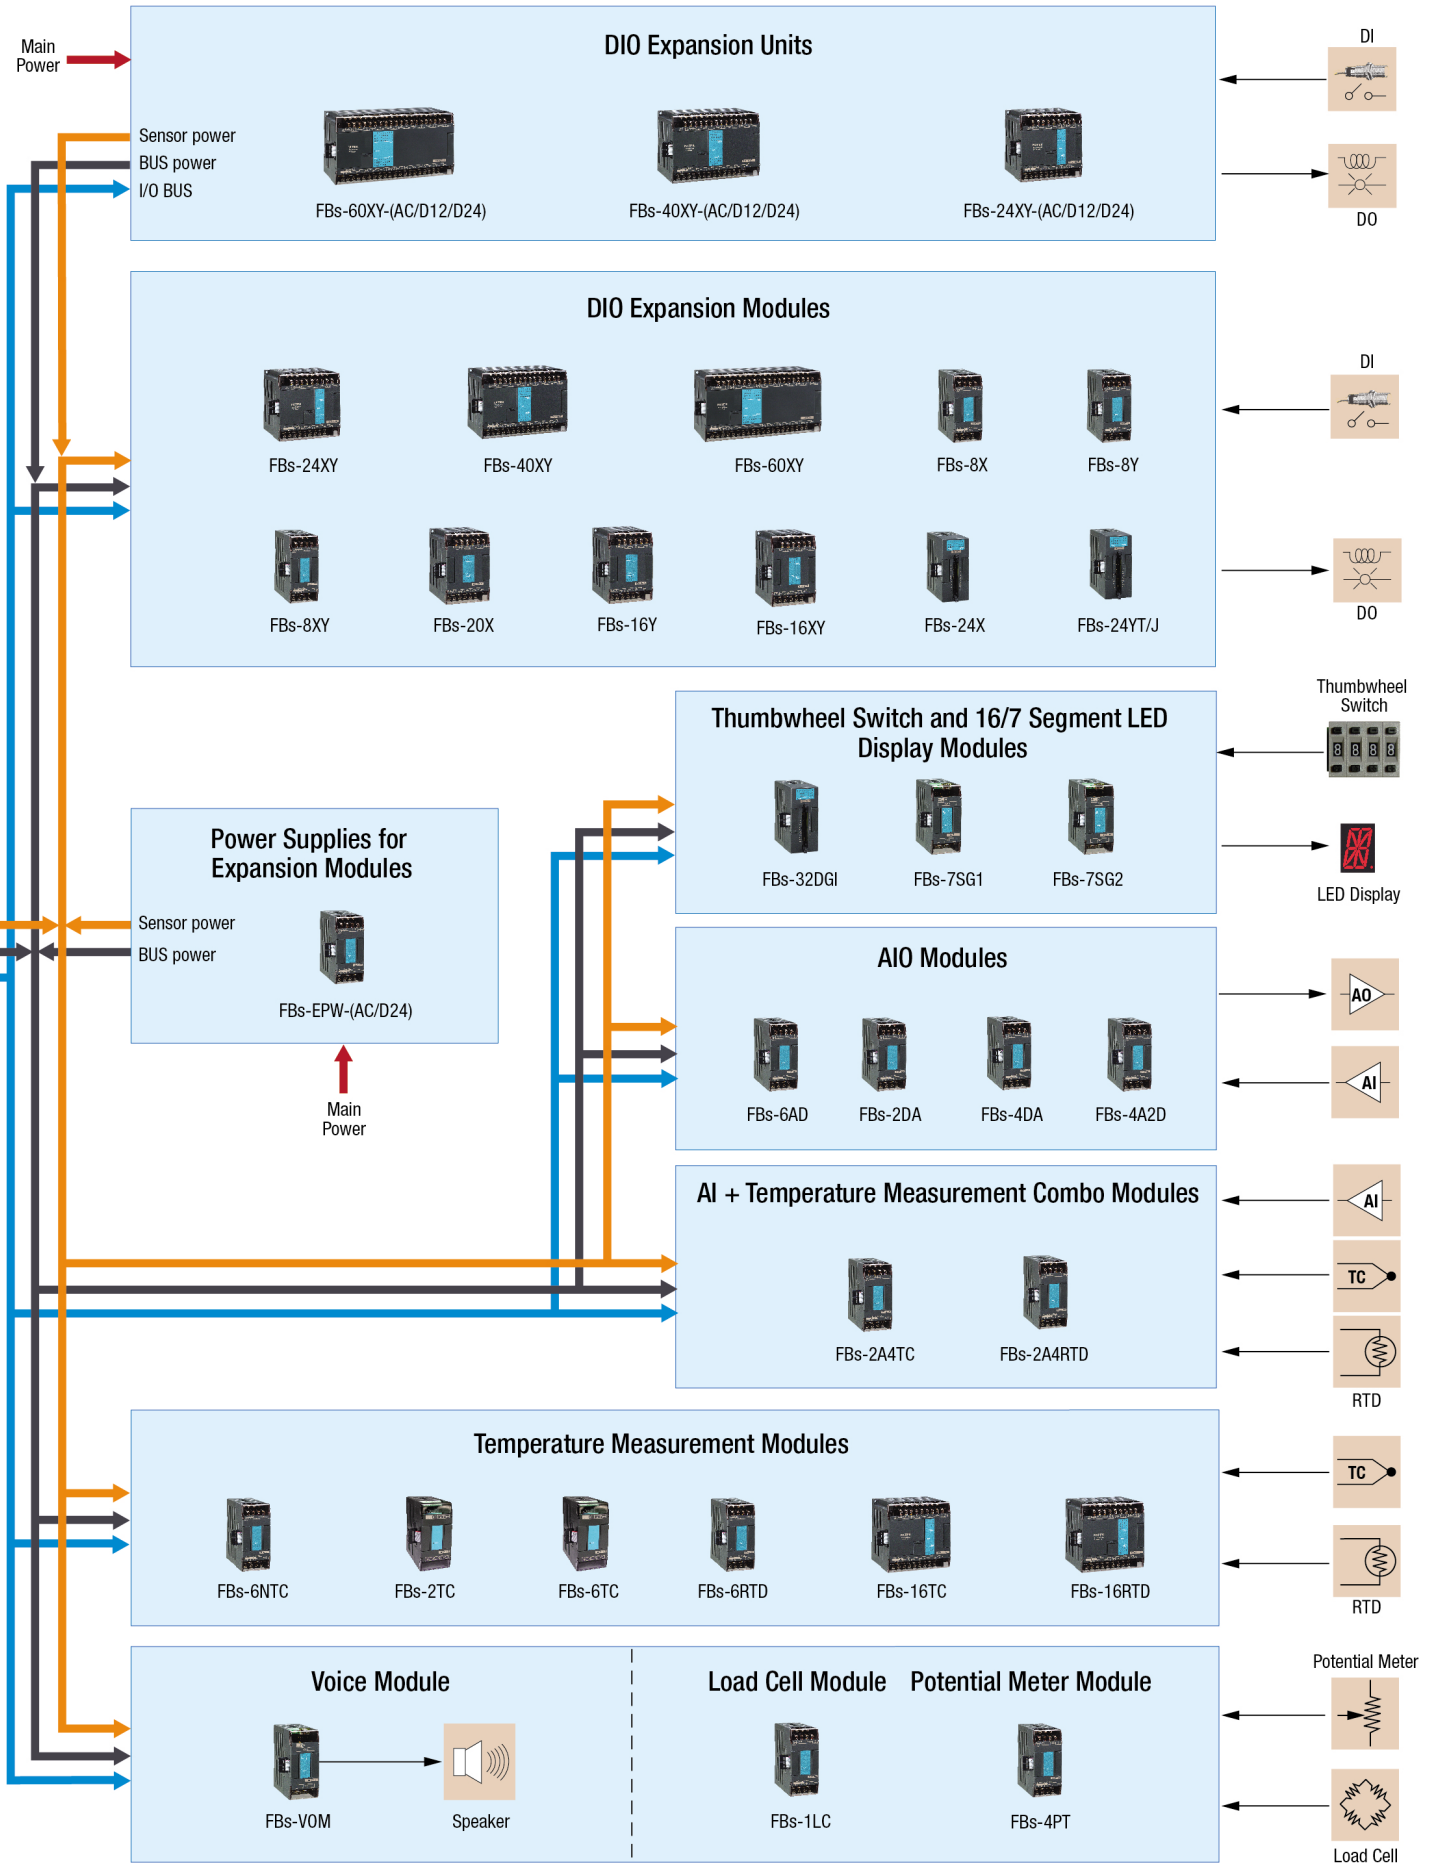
Main Power

DIO Expansion Units

Sensor power
BUS power
I/O BUS

FBs-60XY-(AC/D12/D24)
FBs-40XY-(AC/D12/D24)
FBs-24XY-(AC/D12/D24)

DI
DO

DIO Expansion Modules

FBs-24XY
FBs-40XY
FBs-60XY
FBs-8X
FBs-8Y

FBs-8XY
FBs-20X
FBs-16Y
FBs-16XY
FBs-24X
FBs-24YT/J

DI
DO

Thumbwheel Switch

Thumbwheel Switch and 16/7 Segment LED Display Modules

FBs-32DGI
FBs-7SG1
FBs-7SG2

LED Display

Power Supplies for Expansion Modules

Sensor power
BUS power

FBs-EPW-(AC/D24)

Main Power

AIO Modules

FBs-6AD
FBs-2DA
FBs-4DA
FBs-4A2D

AO
AI

AI + Temperature Measurement Combo Modules

FBs-2A4TC
FBs-2A4RTD

AI
TC
RTD

Temperature Measurement Modules

FBs-6NTC
FBs-2TC
FBs-6TC
FBs-6RTD
FBs-16TC
FBs-16RTD

TC
RTD

Voice Module

FBs-VOM
Speaker

Load Cell Module
Potential Meter Module

FBs-1LC
FBs-4PT

Potential Meter
Load Cell